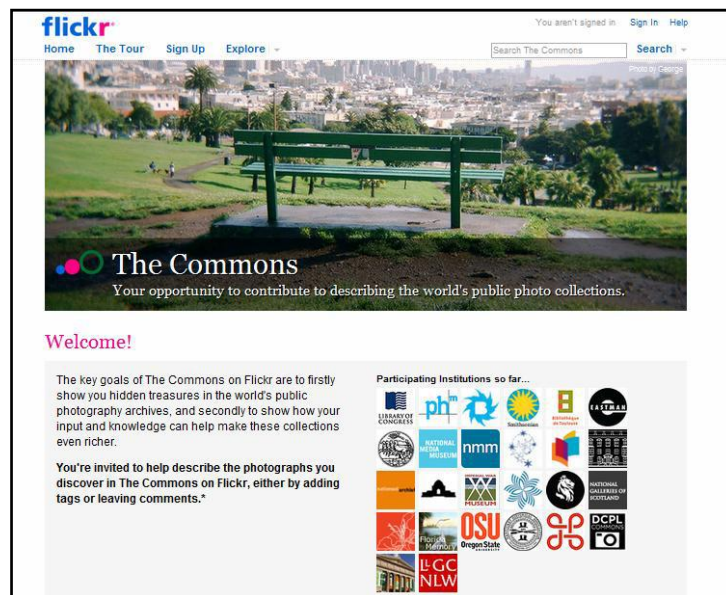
flickr

You aren't signed in Sign In Help

Home The Tour Sign Up Explore

Search The Commons Search

Photo by George

The Commons

Your opportunity to contribute to describing the world's public photo collections.

Welcome!

The key goals of The Commons on Flickr are to firstly show you hidden treasures in the world's public photography archives, and secondly to show how your input and knowledge can help make these collections even richer.

You're invited to help describe the photographs you discover in The Commons on Flickr, either by adding tags or leaving comments.*

Participating Institutions so far...

LIBRARY OF CONGRESS

ph

Smithsonian

EASTMAN

NATIONAL MEDIA MUSEUM

nmm

MUSEUM

NATIONAL GALLERIES OF SCOTLAND

OSU Oregon State

DCPL COMMONS

LLGC NLW